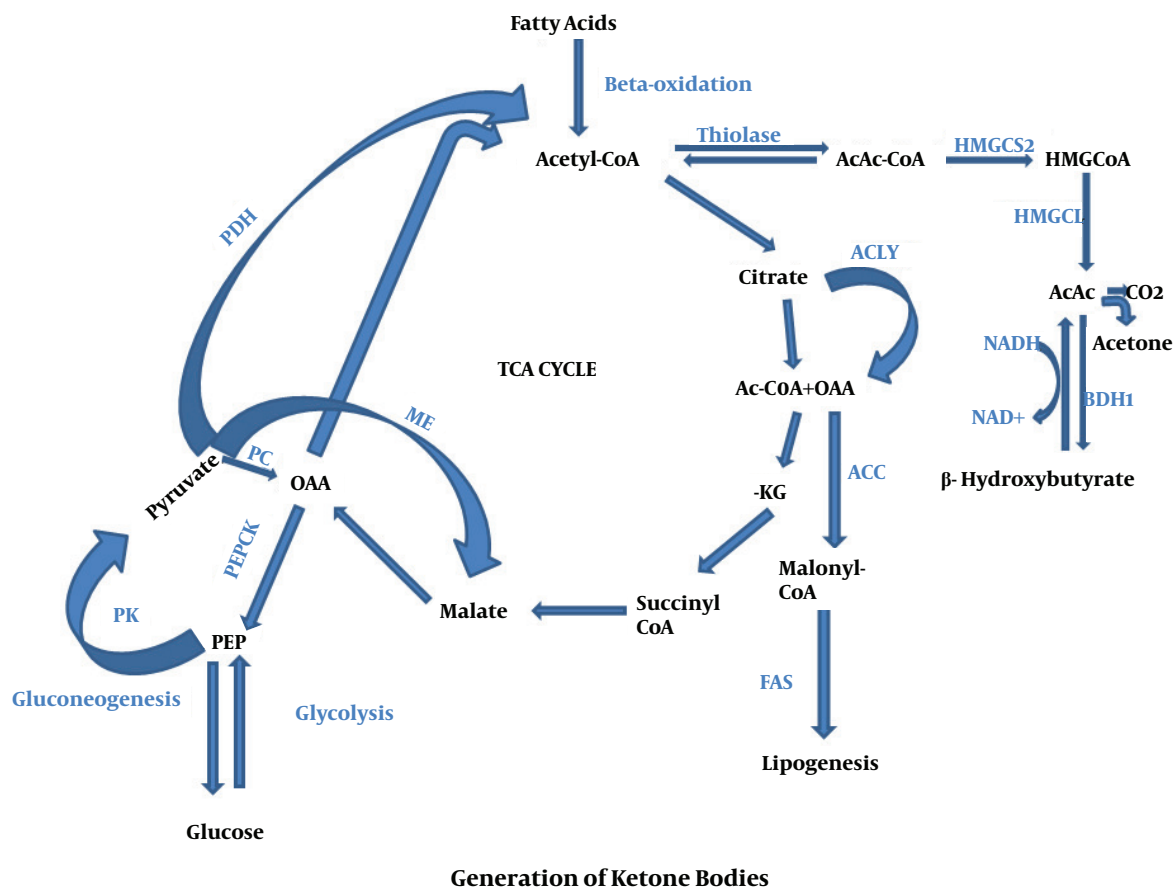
Fatty Acids

Beta-oxidation

Acetyl-CoA

Thiolase

AcAc-CoA

HMGCS2

HMGCoA

HMGCL

PDH

Citrate

ACLY

AcAc

CO2

Acetone

NADH

NAD+

BDH1

TCA CYCLE

Ac-COA+OAA

ME

PC

Pyruvate

OAA

ACC

-KG

β- Hydroxybutyrate

PEPCK

Malonyl-CoA

PK

Malate

Succinyl CoA

PEP

FAS

Gluconeogenesis

Glycolysis

Lipogenesis

Glucose

Generation of Ketone Bodies